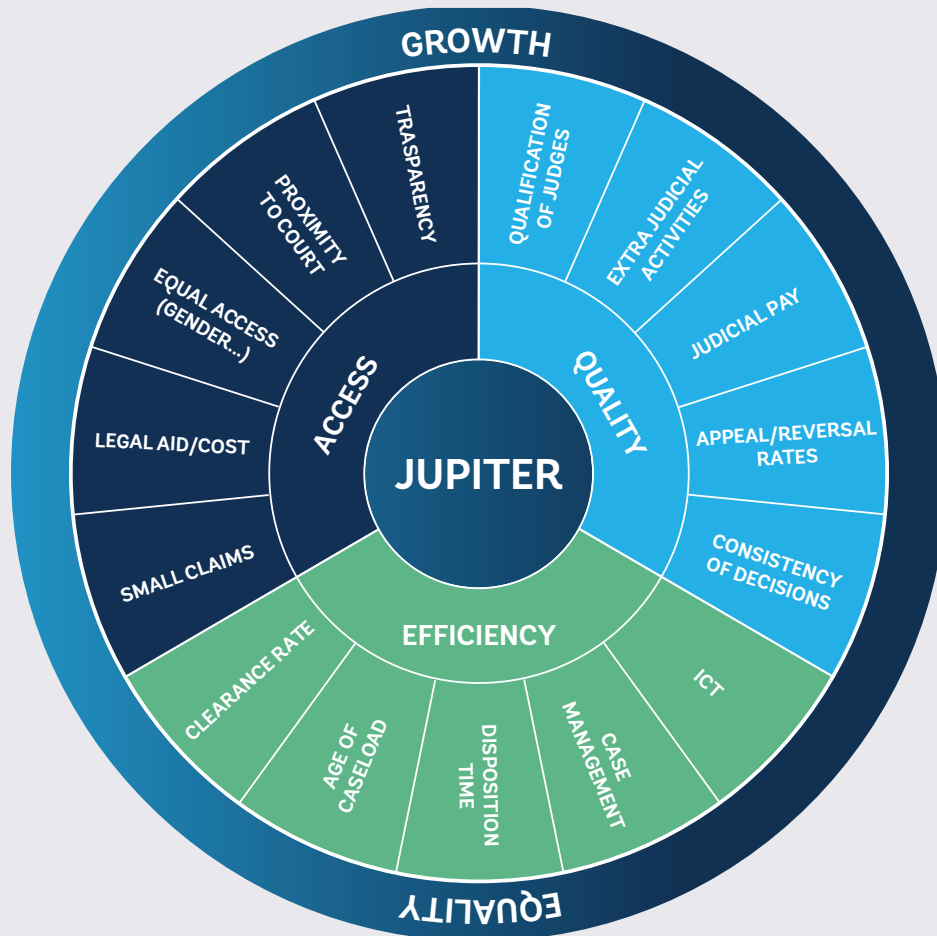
GROWTH

JUPITER

ACCESS

TRASPARENCY

PROXIMITY TO COURT

EQUAL ACCESS (GENDER...)

LEGAL AID/COST

SMALL CLAIMS

QUALITY

QUALIFICATION OF JUDGES

EXTRA JUDICIAL ACTIVITIES

JUDICIAL PAY

APPEAL/REVERSAL RATES

CONSISTENCY OF DECISIONS

EFFICIENCY

CLEARANCE RATE

AGE OF CASELOAD

DISPOSITION TIME

CASE MANAGEMENT

ICT

EQUALITY